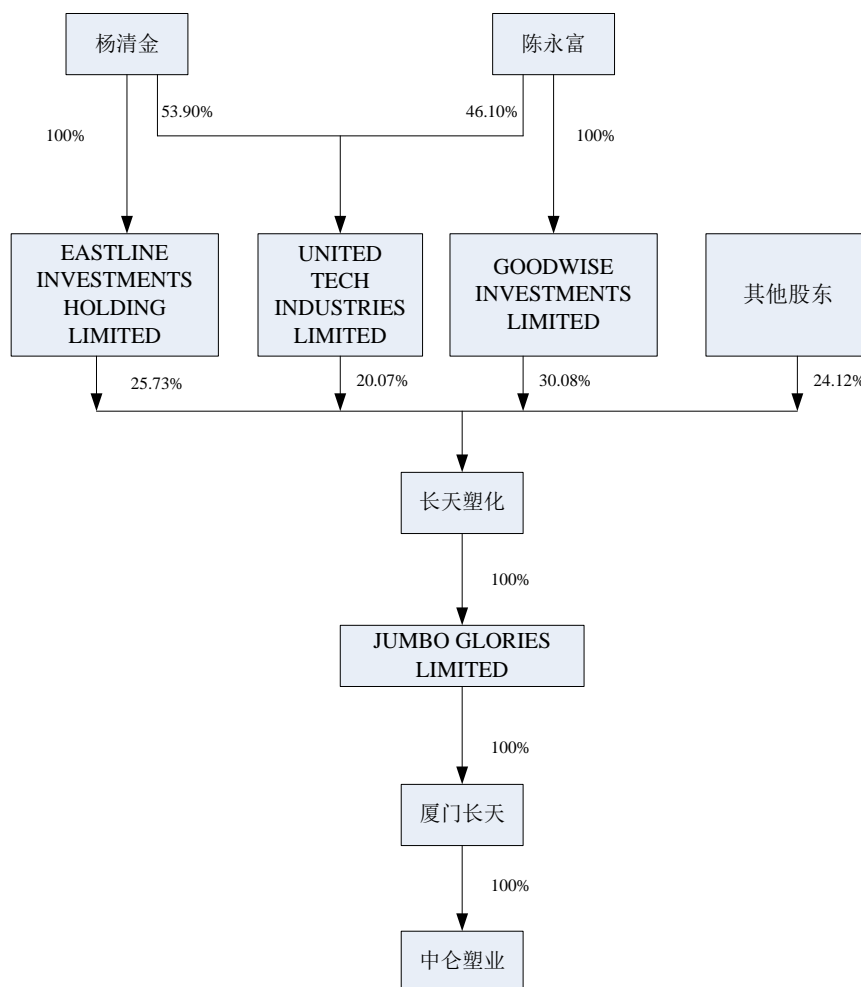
杨清金

陈永富

100%

53.90%

46.10%

100%

EASTLINE INVESTMENTS HOLDING LIMITED

UNITED TECH INDUSTRIES LIMITED

GOODWISE INVESTMENTS LIMITED

其他股东

25.73%

20.07%

30.08%

24.12%

长天塑化

100%

JUMBO GLORIES LIMITED

100%

厦门长天

100%

中仑塑业